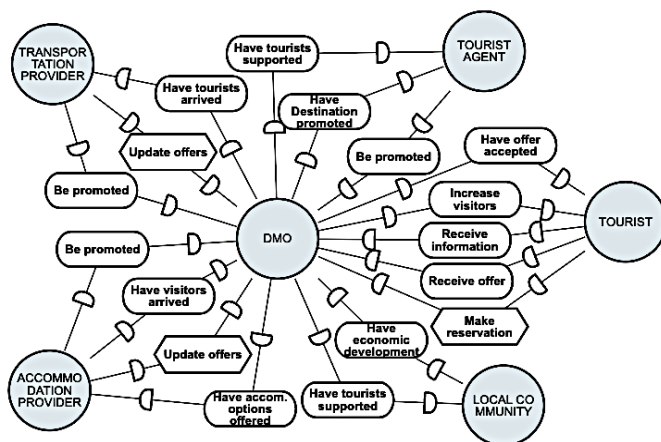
TRANSPORTATION PROVIDER

Have tourists supported

TOURIST AGENT

Have tourists arrived

Have Destination promoted

Update offers

Be promoted

Have offer accepted

Be promoted

Increase visitors

DMO

TOURIST

Receive information

Be promoted

Receive offer

Have visitors arrived

Make reservation

Have economic development

Update offers

ACCOMMODATION PROVIDER

Have accom. options offered

Have tourists supported

LOCAL COMMUNITY